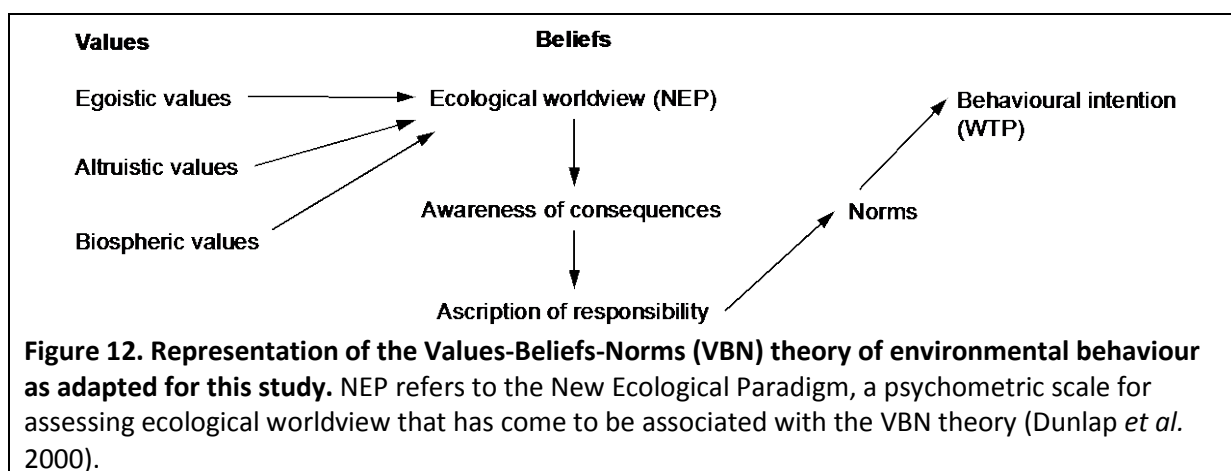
Values

Beliefs

Egoistic values

Ecological worldview (NEP)

Behavioural intention (WTP)

Altruistic values

Awareness of consequences

Norms

Biospheric values

Ascription of responsibility

**Figure 12. Representation of the Values-Beliefs-Norms (VBN) theory of environmental behaviour as adapted for this study.** NEP refers to the New Ecological Paradigm, a psychometric scale for assessing ecological worldview that has come to be associated with the VBN theory (Dunlap *et al.* 2000).